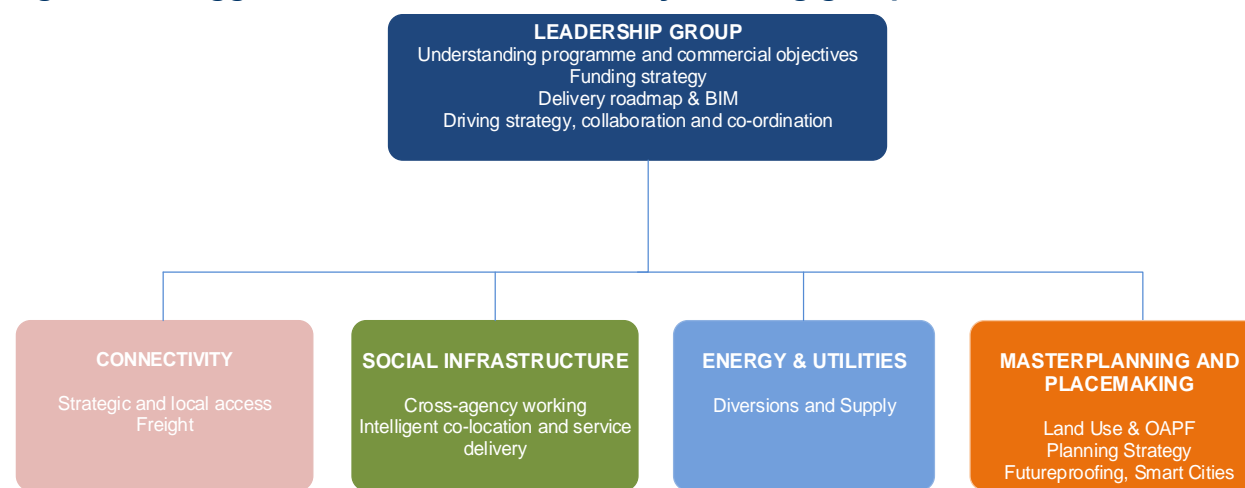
LEADERSHIP GROUP
Understanding programme and commercial objectives
Funding strategy
Delivery roadmap & BIM
Driving strategy, collaboration and co-ordination

CONNECTIVITY
Strategic and local access
Freight

SOCIAL INFRASTRUCTURE
Cross-agency working
Intelligent co-location and service delivery

ENERGY & UTILITIES
Diversions and Supply

MASTERPLANNING AND PLACEMAKING
Land Use & OAPF
Planning Strategy
Futureproofing, Smart Cities